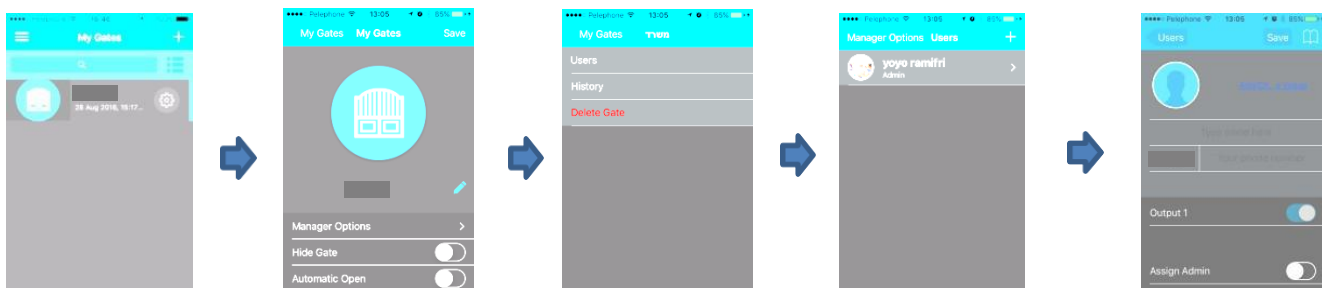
16:46

My Gates

28 Aug 2016, 15:17...

●●●●● Pelephone 13:05 85%

My Gates My Gates Save

Manager Options

Hide Gate

Automatic Open

●●●●● Pelephone 13:05 85%

My Gates משרד

Users

History

Delete Gate

●●●●● Pelephone 13:05 85%

Manager Options Users +

yoyo ramifri

Admin

●●●●● Pelephone 13:05 85%

Users Save

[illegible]

Type name here

Type phone number

Output 1

Assign Admin